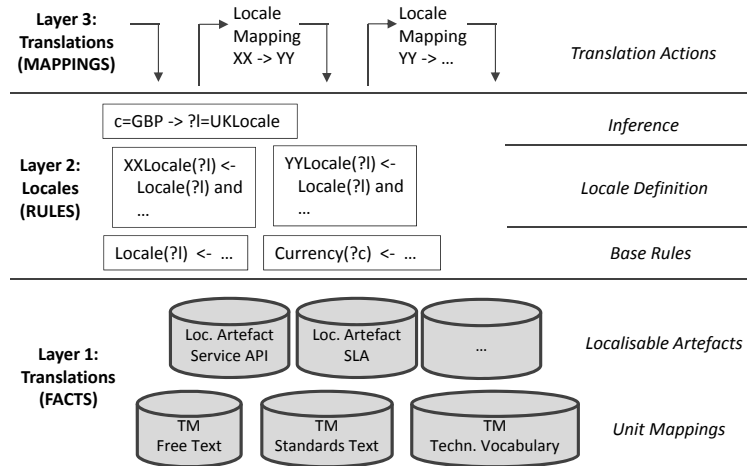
Layer 3: Translations (MAPPINGS)

Locale Mapping XX -> YY

Locale Mapping YY -> …

Translation Actions

c=GBP -> ?l=UKLocale

Inference

Layer 2: Locales (RULES)

XXLocale(?l) <- Locale(?l) and …

YYLocale(?l) <- Locale(?l) and …

Locale Definition

Locale(?l) <- …

Currency(?c) <- …

Base Rules

Loc. Artefact Service API

Loc. Artefact SLA

…

Localisable Artefacts

Layer 1: Translations (FACTS)

TM Free Text

TM Standards Text

TM Techn. Vocabulary

Unit Mappings